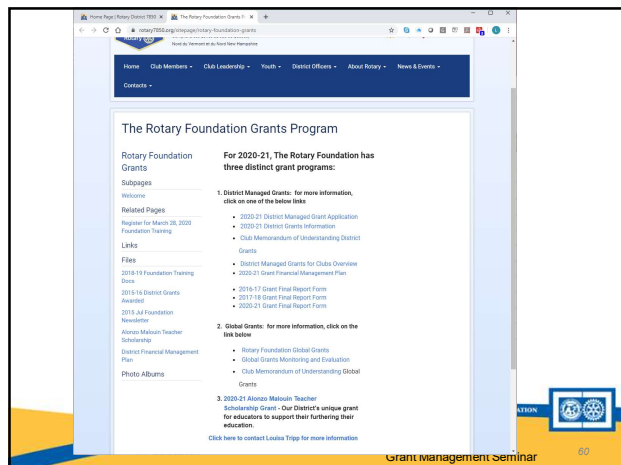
Home Page | Rotary District 7850 ×
The Rotary Foundation Grants P ×
+

rotary7850.org/sitepage/rotary-foundation-grants

Nord du Vermont et du Nord New Hampshire

Home Club Members Club Leadership Youth District Officers About Rotary News & Events

Contacts

The Rotary Foundation Grants Program

Rotary Foundation Grants

Subpages

Welcome

Related Pages

Register for March 28, 2020 Foundation Training

Links

Files

2018-19 Foundation Training Docs

2015-16 District Grants Awarded

2015 Jul Foundation Newsletter

Alonzo Malouin Teacher Scholarship

District Financial Management Plan

Photo Albums

For 2020-21, The Rotary Foundation has three distinct grant programs:

1. District Managed Grants: for more information, click on one of the below links

- 2020-21 District Managed Grant Application
- 2020-21 District Grants Information
- Club Memorandum of Understanding District Grants
- District Managed Grants for Clubs Overview
- 2020-21 Grant Financial Management Plan

- 2016-17 Grant Final Report Form
- 2017-18 Grant Final Report Form
- 2020-21 Grant Final Report Form

2. Global Grants: for more information, click on the link below

- Rotary Foundation Global Grants
- Global Grants Monitoring and Evaluation
- Club Memorandum of Understanding Global Grants

3. 2020-21 Alonzo Malouin Teacher Scholarship Grant - Our District's unique grant for educators to support their furthering their education.

Click here to contact Louisa Tripp for more information

ATION

Grant Management Seminar

60